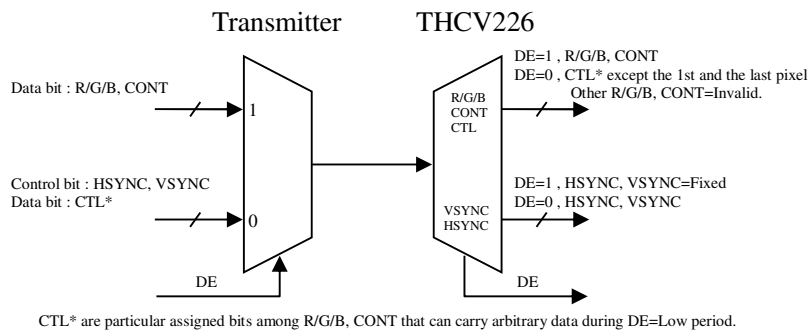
Transmitter

THCV226

Data bit : R/G/B, CONT

1

Control bit : HSYNC, VSYNC
Data bit : CTL*

0

DE

R/G/B
CONT
CTL

VSYNC
HSYNC

DE=1 , R/G/B, CONT
DE=0 , CTL* except the 1st and the last pixel
Other R/G/B, CONT=Invalid.

DE=1 , HSYNC, VSYNC=Fixed
DE=0 , HSYNC, VSYNC

DE

CTL* are particular assigned bits among R/G/B, CONT that can carry arbitrary data during DE=Low period.